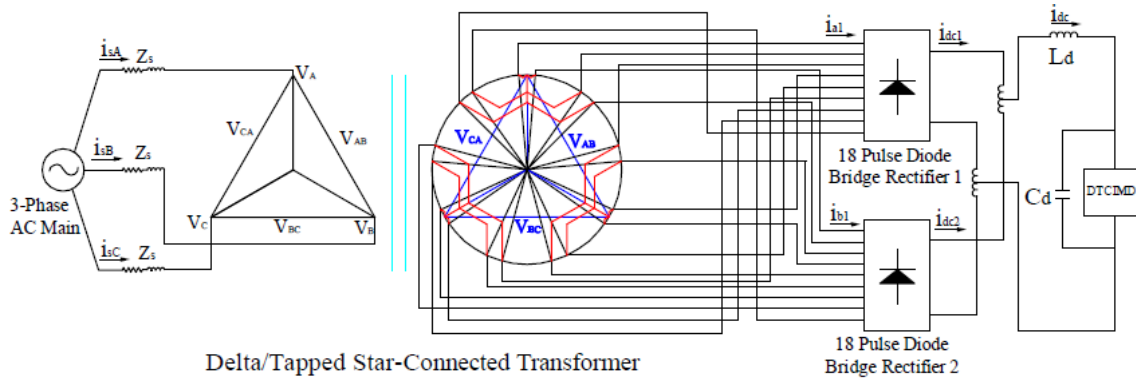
$i_{sA}$ $Z_s$
$i_{sB}$ $Z_s$
$i_{sC}$ $Z_s$
3-Phase AC Main
$V_A$
$V_{CA}$
$V_{AB}$
$V_C$
$V_{BC}$
$V_B$
$V_{CA}$
$V_{AB}$
$V_{BC}$
$i_{a1}$
$i_{dc1}$
$i_{dc}$
$L_d$
18 Pulse Diode Bridge Rectifier 1
$C_d$
DTCIMD
$i_{b1}$
$i_{dc2}$
18 Pulse Diode Bridge Rectifier 2
Delta/Tapped Star-Connected Transformer